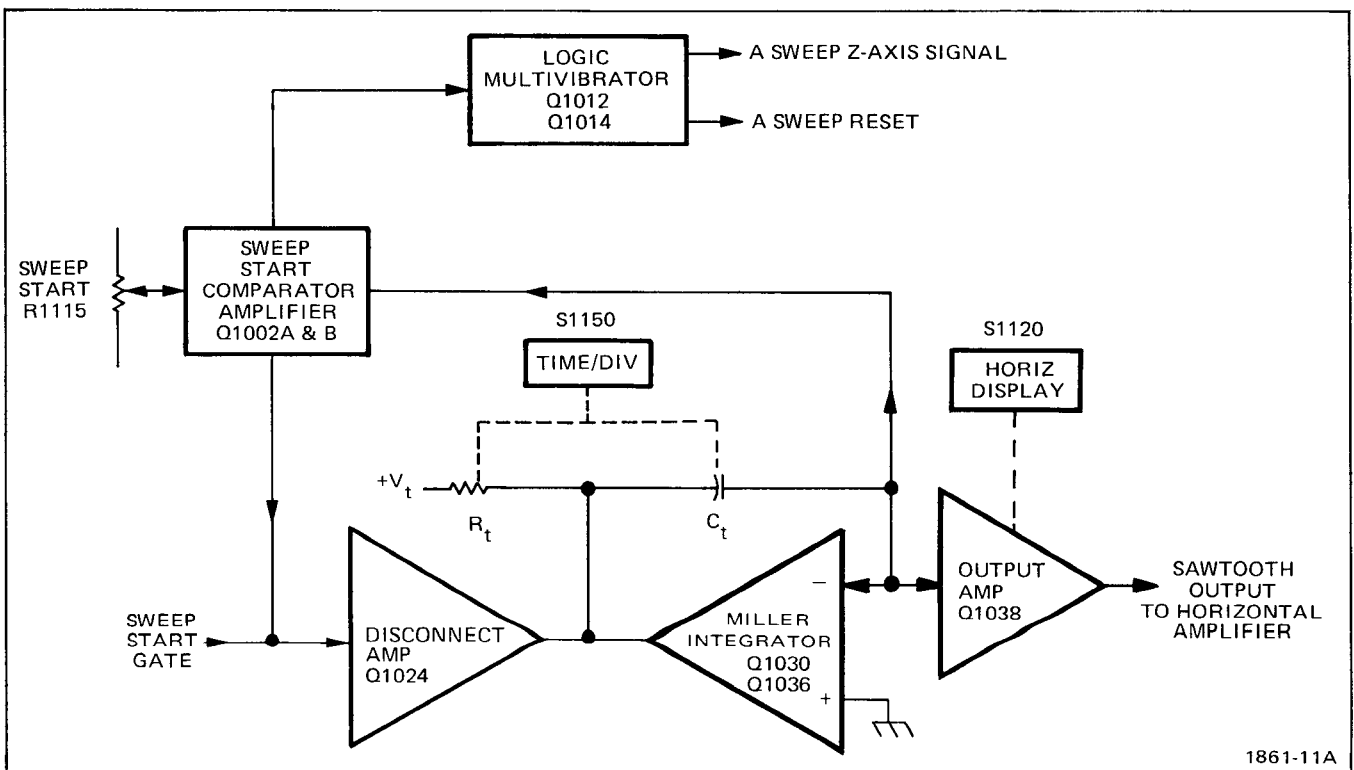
LOGIC MULTIVIBRATOR Q1012 Q1014

A SWEEP Z-AXIS SIGNAL

A SWEEP RESET

SWEEP START R1115

SWEEP START COMPARATOR AMPLIFIER Q1002A & B

S1150

TIME/DIV

S1120

HORIZ DISPLAY

$+V_t$

$R_t$

$C_t$

SWEEP START GATE

DISCONNECT AMP Q1024

MILLER INTEGRATOR Q1030 Q1036

–

+

OUTPUT AMP Q1038

SAWTOOTH OUTPUT TO HORIZONTAL AMPLIFIER

1861-11A